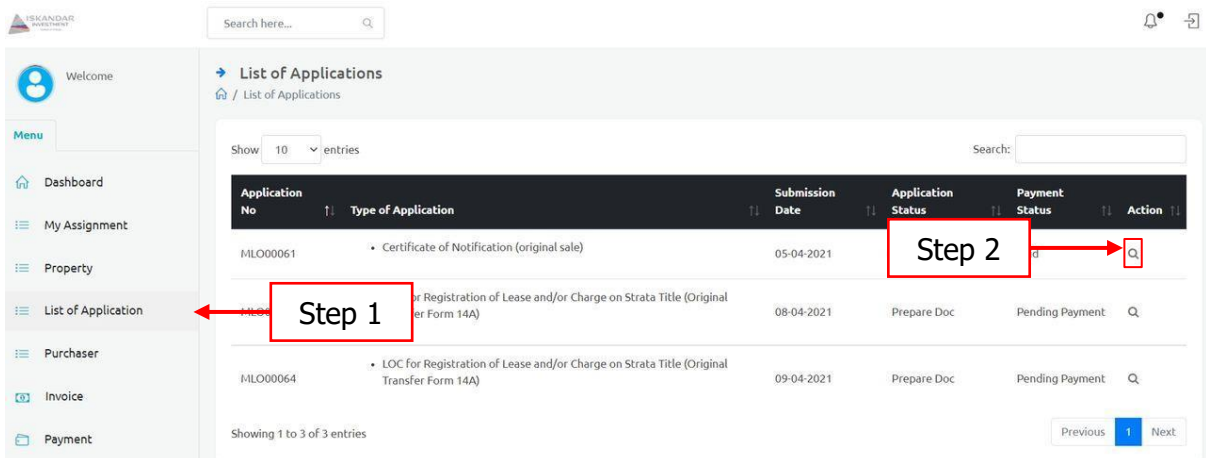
ISKANDAR INVESTMENT

Search here...

Welcome

Menu

Dashboard

My Assignment

Property

List of Application

Purchaser

Invoice

Payment

List of Applications

/ List of Applications

Show 10 entries

Search:

| Application No | Type of Application | Submission Date | Application Status | Payment Status | Action |
|---|---|---|---|---|---|
| MLO00061 | • Certificate of Notification (original sale) | 05-04-2021 | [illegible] | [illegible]d | |
| MLO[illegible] | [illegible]or Registration of Lease and/or Charge on Strata Title (Original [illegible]fer Form 14A) | 08-04-2021 | Prepare Doc | Pending Payment | |
| MLO00064 | • LOC for Registration of Lease and/or Charge on Strata Title (Original Transfer Form 14A) | 09-04-2021 | Prepare Doc | Pending Payment | |

Step 2

Step 1

Showing 1 to 3 of 3 entries

Previous 1 Next